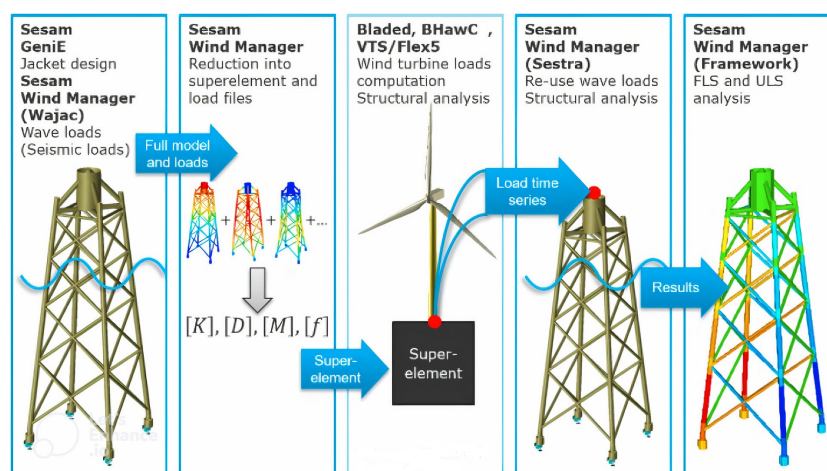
Sesam GeniE
Jacket design
Sesam Wind Manager (Wajac)
Wave loads
(Seismic loads)

Full model and loads

Sesam Wind Manager
Reduction into superelement and load files

+ + +...

$[K], [D], [M], [f]$

Bladed, BHawC , VTS/Flex5
Wind turbine loads computation
Structural analysis

Super-element

Super-element

Load time series

Sesam Wind Manager (Sestra)
Re-use wave loads
Structural analysis

Results

Sesam Wind Manager (Framework)
FLS and ULS analysis